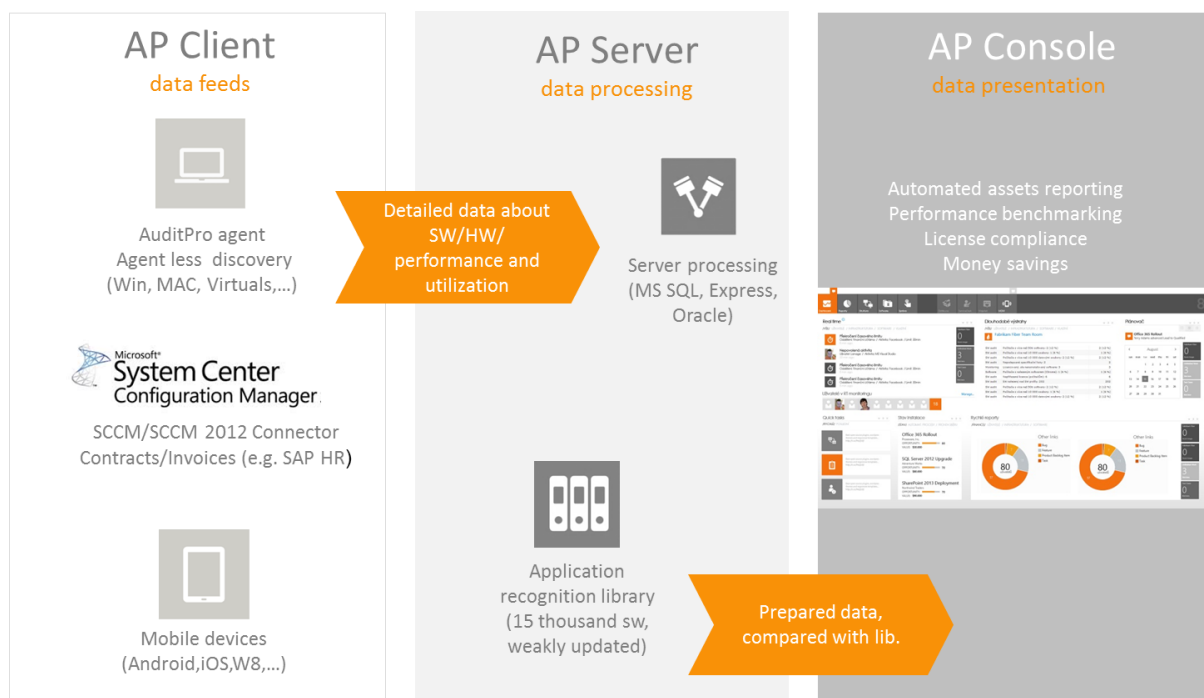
AP Client
data feeds

AuditPro agent
Agent less discovery
(Win, MAC, Virtuals,…)

Microsoft
System Center
Configuration Manager

SCCM/SCCM 2012 Connector
Contracts/Invoices (e.g. SAP HR)

Mobile devices
(Android,iOS,W8,…)

Detailed data about SW/HW/ performance and utilization

AP Server
data processing

Server processing
(MS SQL, Express, Oracle)

Application recognition library
(15 thousand sw, weakly updated)

Prepared data, compared with lib.

AP Console
data presentation

Automated assets reporting
Performance benchmarking
License compliance
Money savings

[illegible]